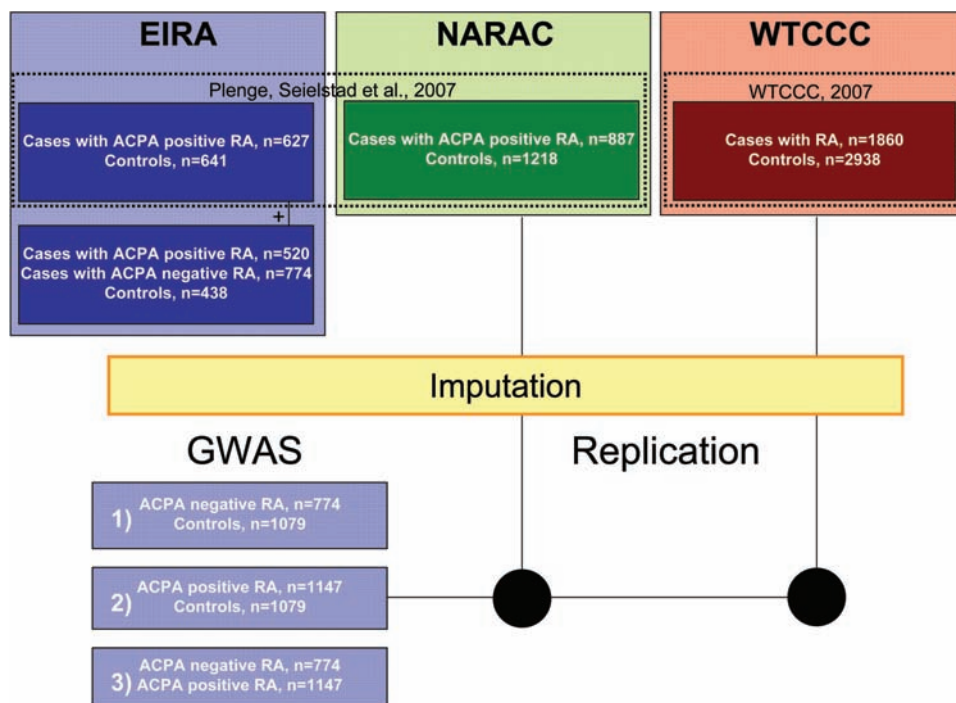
EIRA

NARAC

WTCCC

Plenge, Seielstad et al., 2007

Cases with ACPA positive RA, n=627
Controls, n=641

Cases with ACPA positive RA, n=887
Controls, n=1218

WTCCC, 2007

Cases with RA, n=1860
Controls, n=2938

+

Cases with ACPA positive RA, n=520
Cases with ACPA negative RA, n=774
Controls, n=438

Imputation

GWAS

Replication

1) ACPA negative RA, n=774
Controls, n=1079

2) ACPA positive RA, n=1147
Controls, n=1079

3) ACPA negative RA, n=774
ACPA positive RA, n=1147